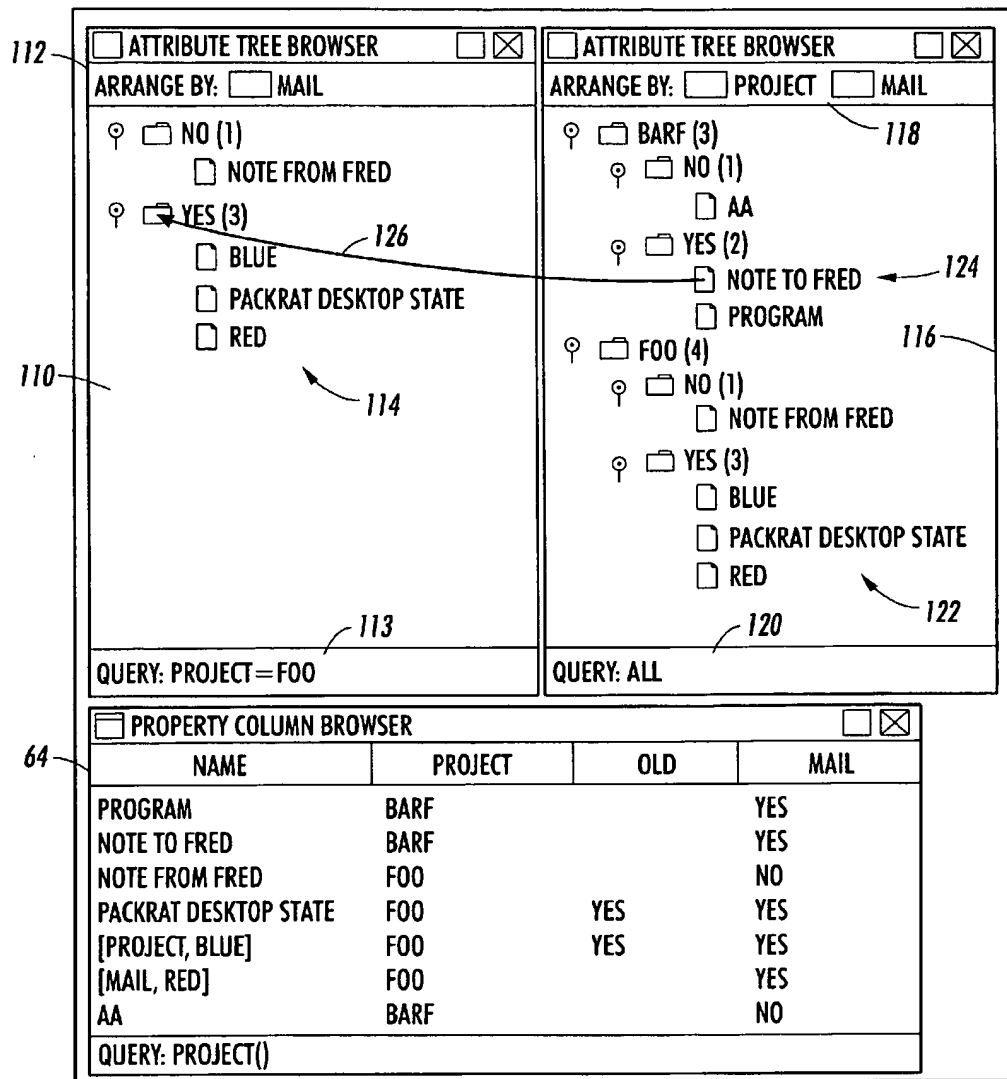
112
ATTRIBUTE TREE BROWSER
ARRANGE BY: MAIL
NO (1)
NOTE FROM FRED
YES (3)
126
BLUE
PACKRAT DESKTOP STATE
RED
110
114
113
QUERY: PROJECT=FOO

ATTRIBUTE TREE BROWSER
ARRANGE BY: PROJECT MAIL
118
BARF (3)
NO (1)
AA
YES (2)
NOTE TO FRED
124
PROGRAM
116
FOO (4)
NO (1)
NOTE FROM FRED
YES (3)
BLUE
PACKRAT DESKTOP STATE
RED
122
120
QUERY: ALL

64
PROPERTY COLUMN BROWSER

| NAME | PROJECT | OLD | MAIL |
|---|---|---|---|
| PROGRAM | BARF | | YES |
| NOTE TO FRED | BARF | | YES |
| NOTE FROM FRED | FOO | | NO |
| PACKRAT DESKTOP STATE | FOO | YES | YES |
| [PROJECT, BLUE] | FOO | YES | YES |
| [MAIL, RED] | FOO | | YES |
| AA | BARF | | NO |

QUERY: PROJECT()